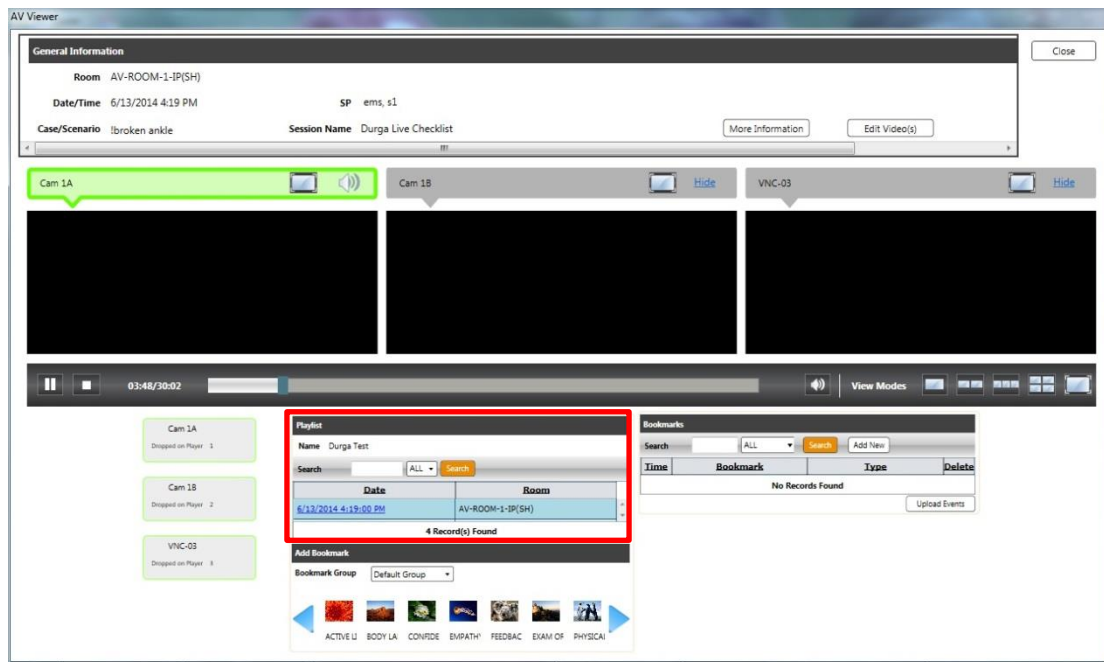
AV Viewer

General Information

Close

Room AV-ROOM-1-IP(SH)

Date/Time 6/13/2014 4:19 PM

SP ems, s1

Case/Scenario !broken ankle

Session Name Durga Live Checklist

More Information

Edit Video(s)

Cam 1A

Cam 1B

Hide

VNC-03

Hide

03:48/30:02

View Modes

Cam 1A
Dropped on Player 1

Cam 1B
Dropped on Player 2

VNC-03
Dropped on Player 3

Playlist

Name Durga Test

Search ALL Search

| Date | Room |
|---|---|
| 6/13/2014 4:19:00 PM | AV-ROOM-1-IP(SH) |

4 Record(s) Found

Add Bookmark

Bookmark Group Default Group

ACTIVE LI BODY LA CONFIDE EMPATHY FEEDBAC EXAM OF PHYSICAI

Bookmarks

Search ALL Search Add New

| Time | Bookmark | Type | Delete |
|---|---|---|---|
| No Records Found | | | |

Upload Events